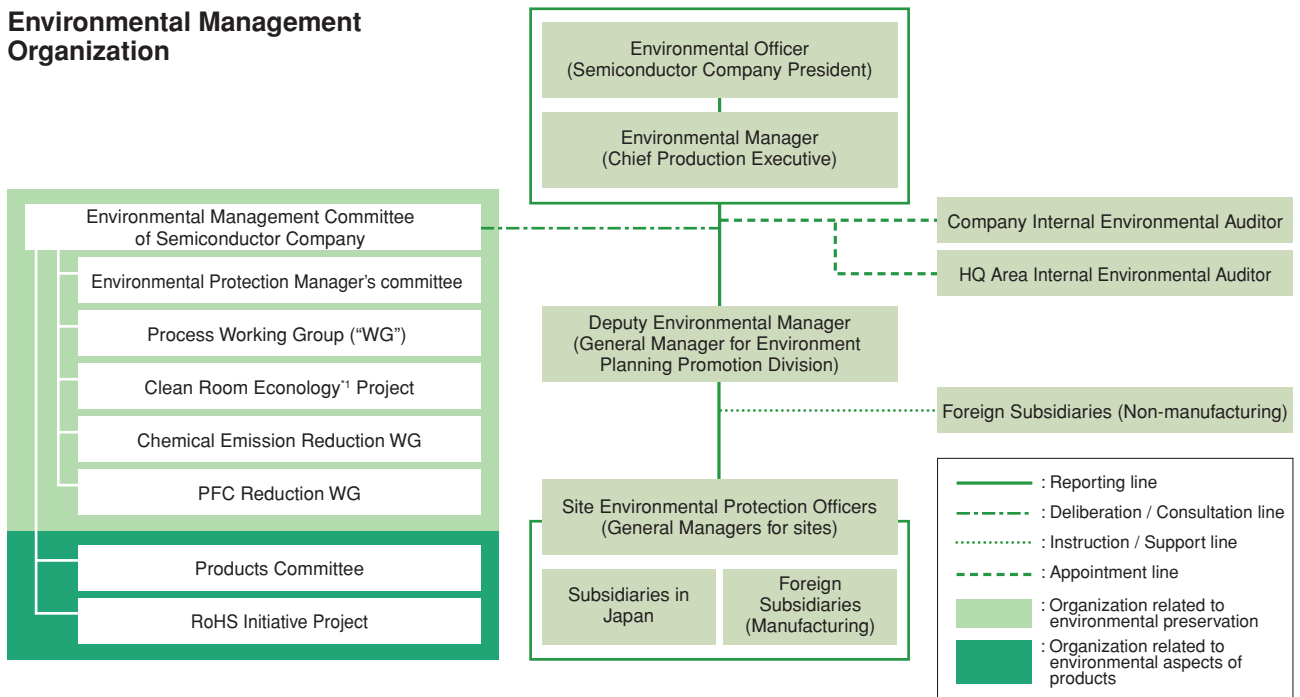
Environmental Management Organization

Environmental Officer (Semiconductor Company President)

Environmental Manager (Chief Production Executive)

Environmental Management Committee of Semiconductor Company

Environmental Protection Manager's committee

Process Working Group ("WG")

Clean Room Econology*1 Project

Chemical Emission Reduction WG

PFC Reduction WG

Products Committee

RoHS Initiative Project

Company Internal Environmental Auditor

HQ Area Internal Environmental Auditor

Deputy Environmental Manager (General Manager for Environment Planning Promotion Division)

Foreign Subsidiaries (Non-manufacturing)

Site Environmental Protection Officers (General Managers for sites)

Subsidiaries in Japan

Foreign Subsidiaries (Manufacturing)

: Reporting line
: Deliberation / Consultation line
: Instruction / Support line
: Appointment line
: Organization related to environmental preservation
: Organization related to environmental aspects of products